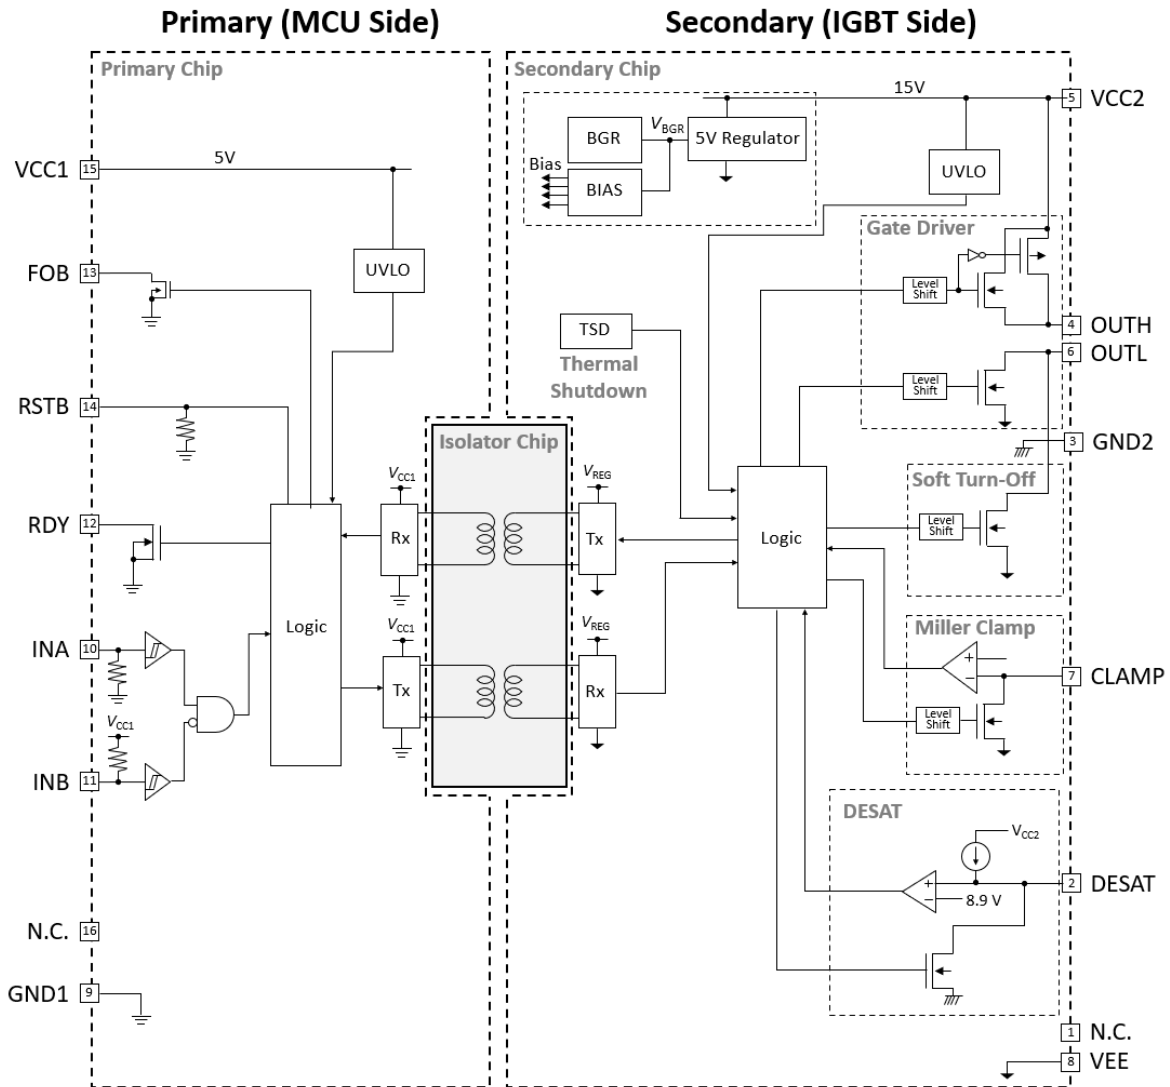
Primary (MCU Side)

Secondary (IGBT Side)

Primary Chip

VCC1 15 5V

UVLO

FOB 13

RSTB 14

RDY 12

INA 10

$V_{CC1}$

INB 11

Logic

N.C. 16

GND1 9

$V_{CC1}$

Rx

$V_{CC1}$

Tx

Isolator Chip

$V_{REG}$

Tx

$V_{REG}$

Rx

Secondary Chip

BGR

$V_{BGR}$

5V Regulator

Bias

BIAS

15V

5 VCC2

UVLO

Gate Driver

Level Shift

4 OUTH

6 OUTL

Level Shift

TSD

Thermal Shutdown

3 GND2

Logic

Soft Turn-Off

Level Shift

Miller Clamp

+

−

7 CLAMP

Level Shift

DESAT

$V_{CC2}$

+

−

8.9 V

2 DESAT

1 N.C.

8 VEE